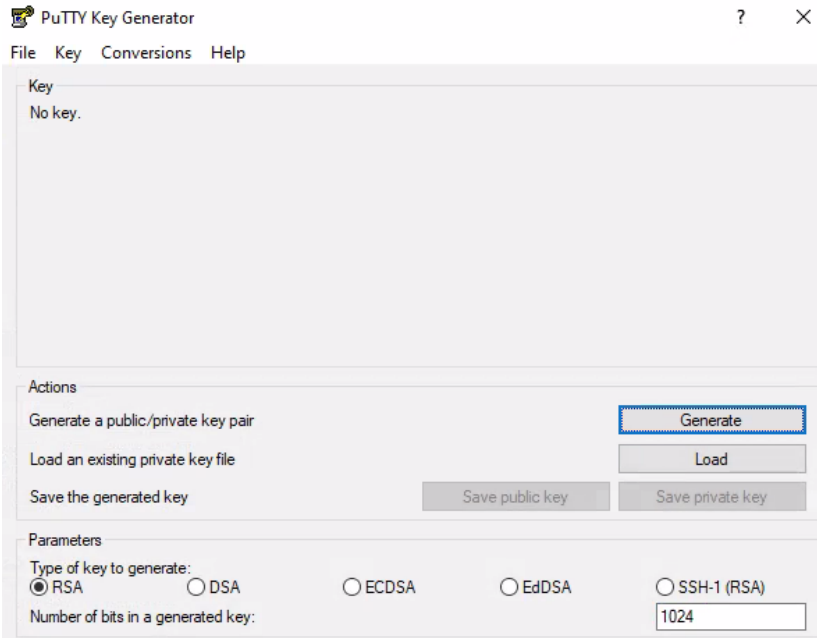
PuTTY Key Generator
?
×

File Key Conversions Help

Key
No key.

Actions
Generate a public/private key pair
Generate
Load an existing private key file
Load
Save the generated key
Save public key
Save private key

Parameters
Type of key to generate:
RSA
DSA
ECDSA
EdDSA
SSH-1 (RSA)
Number of bits in a generated key:
1024